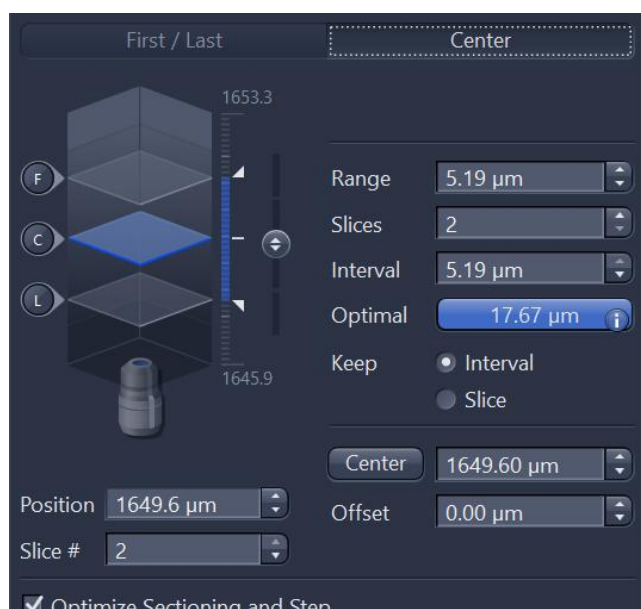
First / Last

Center

1653.3

F

C

L

1645.9

Range 5.19 µm

Slices 2

Interval 5.19 µm

Optimal 17.67 µm

Keep Interval

Slice

Center 1649.60 µm

Offset 0.00 µm

Position 1649.6 µm

Slice # 2

Optimize Sectioning and Step